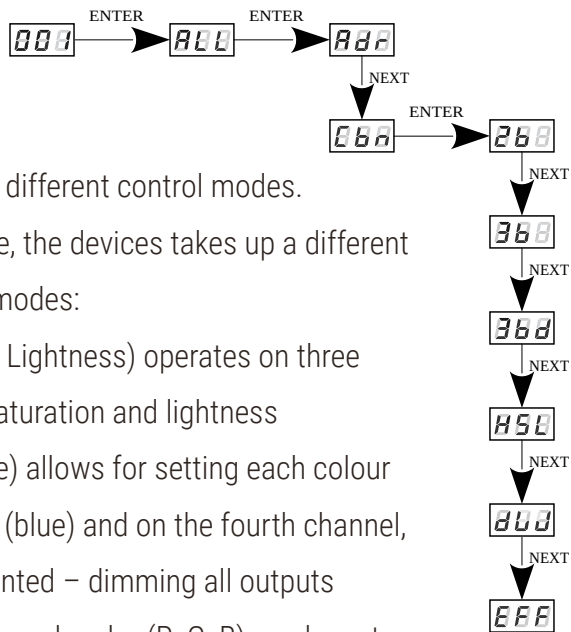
001 ENTER ALL ENTER Adr
NEXT
Cbn ENTER 2bb
NEXT
3bb
NEXT
3bd
NEXT
HSL
NEXT
dUd
NEXT
EFF

different control modes.
e, the devices takes up a different
modes:
Lightness) operates on three
aturation and lightness
e) allows for setting each colour
(blue) and on the fourth channel,
nted – dimming all outputs